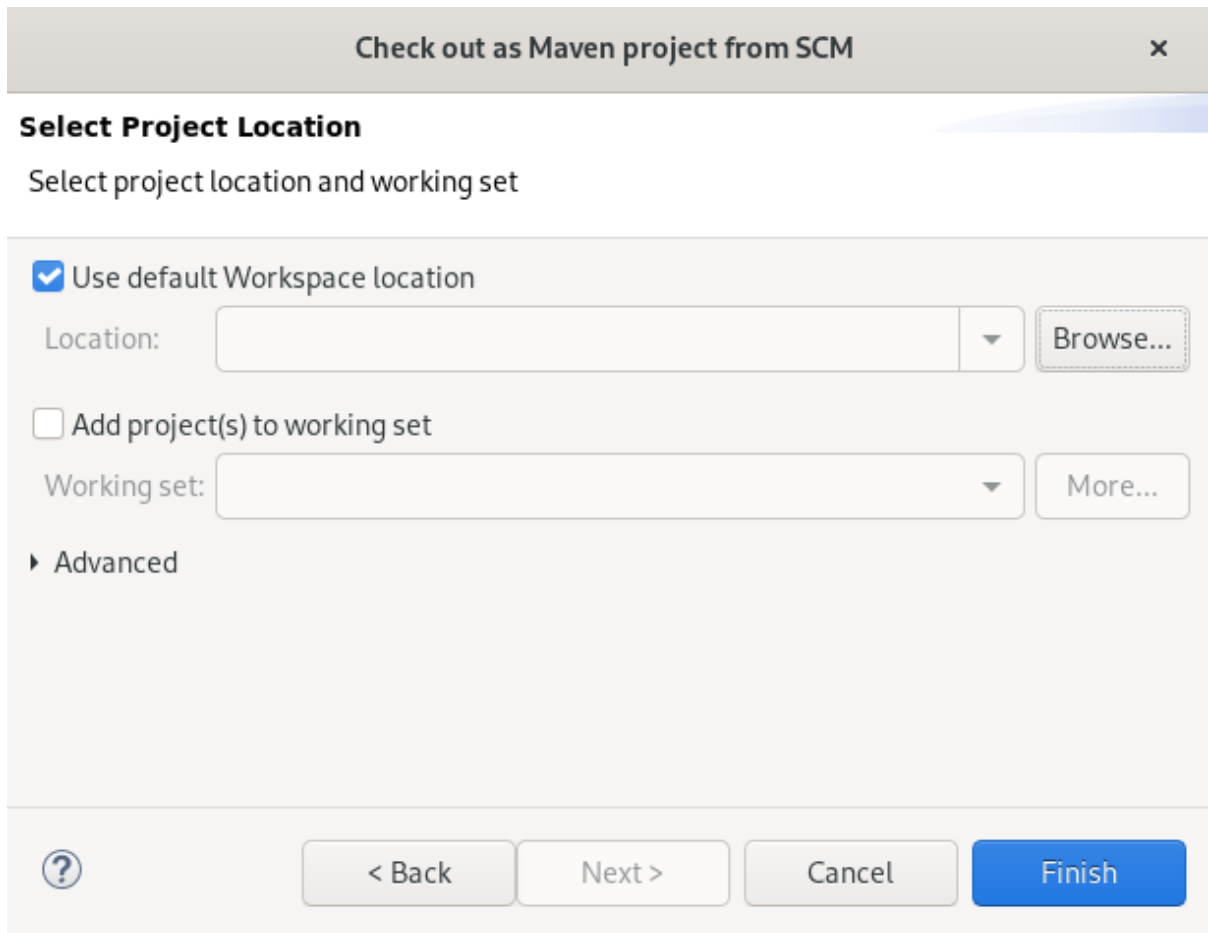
Check out as Maven project from SCM

×

Select Project Location

Select project location and working set

Use default Workspace location

Location:

Browse...

Add project(s) to working set

Working set:

More...

Advanced

?

< Back

Next >

Cancel

Finish